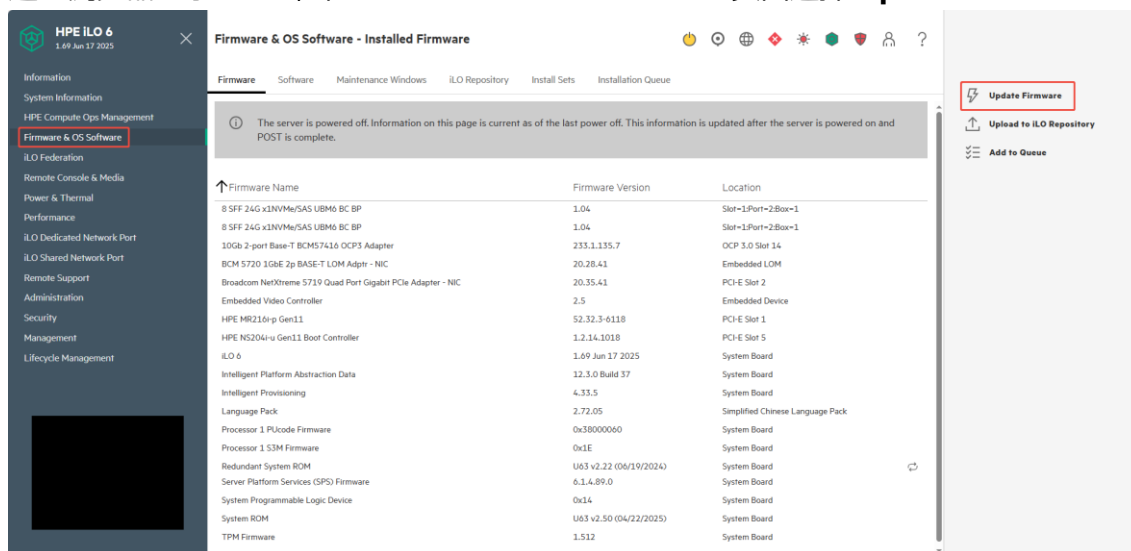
HPE iLO 6
1.69 Jun 17 2025

Information
System Information
HPE Compute Ops Management
Firmware & OS Software
iLO Federation
Remote Console & Media
Power & Thermal
Performance
iLO Dedicated Network Port
iLO Shared Network Port
Remote Support
Administration
Security
Management
Lifecycle Management

Firmware & OS Software - Installed Firmware

Firmware Software Maintenance Windows iLO Repository Install Sets Installation Queue

The server is powered off. Information on this page is current as of the last power off. This information is updated after the server is powered on and POST is complete.

| Firmware Name | Firmware Version | Location |
|---|---|---|
| 8 SFF 24G x1NVMe/SAS UBM6 BC BP | 1.04 | Slot=1:Port=2:Box=1 |
| 8 SFF 24G x1NVMe/SAS UBM6 BC BP | 1.04 | Slot=1:Port=2:Box=1 |
| 10Gb 2-port Base-T BCM57416 OCP3 Adapter | 233.1.135.7 | OCP 3.0 Slot 14 |
| BCM 5720 1GbE 2p BASE-T LOM Adptr - NIC | 20.28.41 | Embedded LOM |
| Broadcom NetXtreme 5719 Quad Port Gigabit PCIe Adapter - NIC | 20.35.41 | PCI-E Slot 2 |
| Embedded Video Controller | 2.5 | Embedded Device |
| HPE MR216i-p Gen11 | 52.32.3-6118 | PCI-E Slot 1 |
| HPE NS204i-u Gen11 Boot Controller | 1.2.14.1018 | PCI-E Slot 5 |
| iLO 6 | 1.69 Jun 17 2025 | System Board |
| Intelligent Platform Abstraction Data | 12.3.0 Build 37 | System Board |
| Intelligent Provisioning | 4.33.5 | System Board |
| Language Pack | 2.72.05 | Simplified Chinese Language Pack |
| Processor 1 PUcode Firmware | 0x38000060 | System Board |
| Processor 1 S3M Firmware | 0x1E | System Board |
| Redundant System ROM | U63 v2.22 (06/19/2024) | System Board |
| Server Platform Services (SPS) Firmware | 6.1.4.89.0 | System Board |
| System Programmable Logic Device | 0x14 | System Board |
| System ROM | U63 v2.50 (04/22/2025) | System Board |
| TPM Firmware | 1.512 | System Board |

Update Firmware
Upload to iLO Repository
Add to Queue